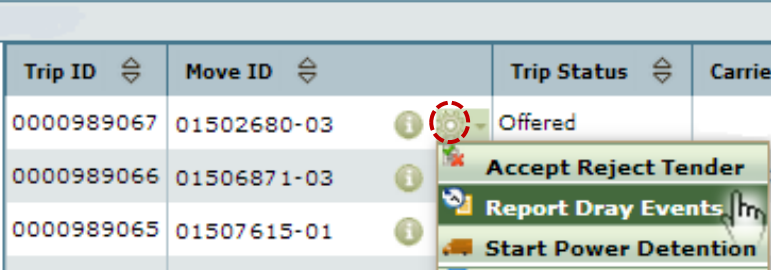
| Trip ID | Move ID | Trip Status | Carrie |
|---|---|---|---|
| 0000989067 | 01502680-03 | Offered | |
| 0000989066 | 01506871-03 | | |
| 0000989065 | 01507615-01 | | |

Accept Reject Tender
Report Dray Events
Start Power Detention